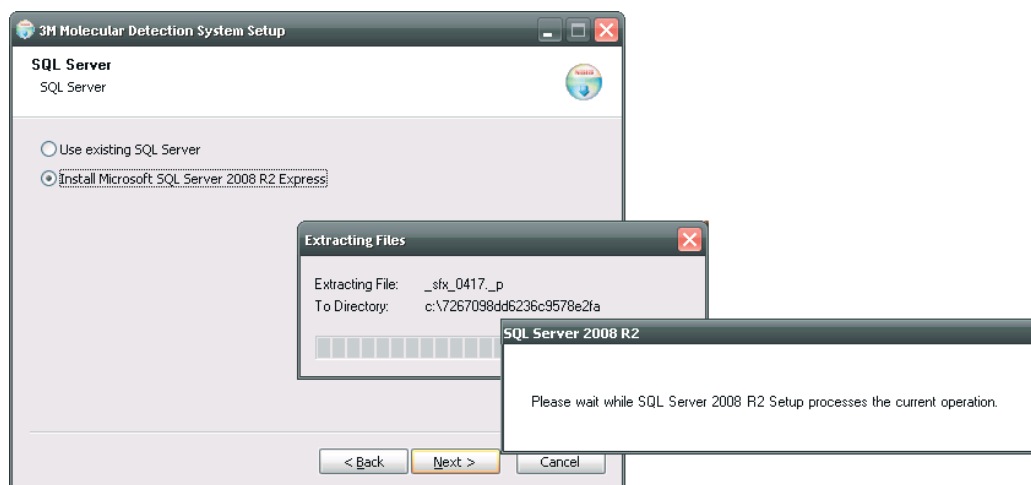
3M Molecular Detection System Setup

SQL Server
SQL Server

Use existing SQL Server
Install Microsoft SQL Server 2008 R2 Express

Extracting Files

Extracting File: _sfx_0417._p
To Directory: c:\7267098dd6236c9578e2fa

SQL Server 2008 R2

Please wait while SQL Server 2008 R2 Setup processes the current operation.

< Back
Next >
Cancel